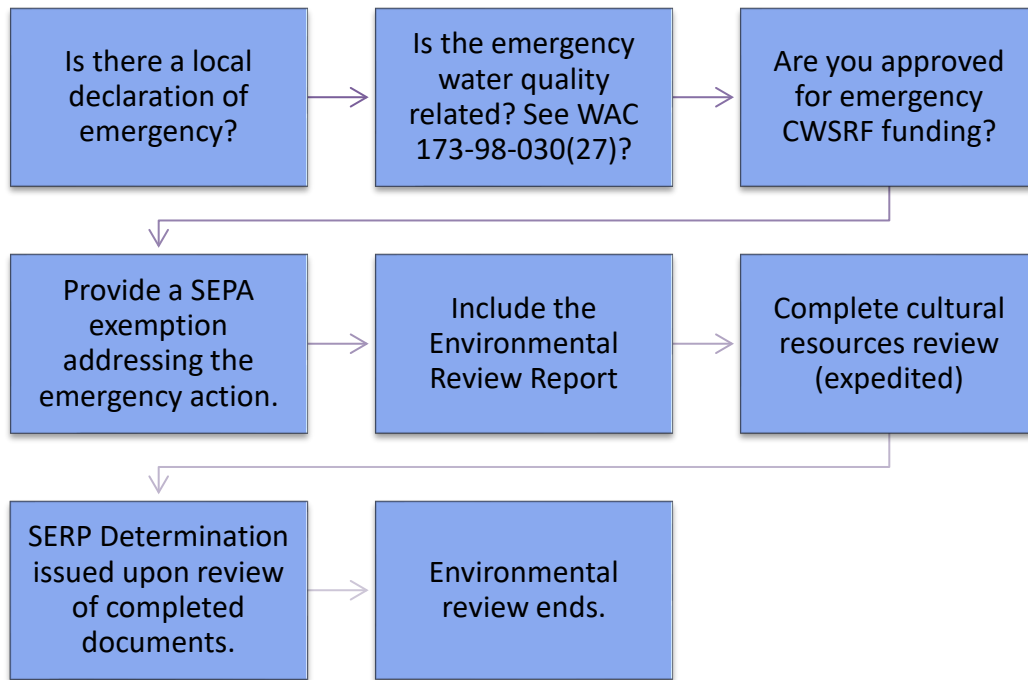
Is there a local declaration of emergency?

Is the emergency water quality related? See WAC 173-98-030(27)?

Are you approved for emergency CWSRF funding?

Provide a SEPA exemption addressing the emergency action.

Include the Environmental Review Report

Complete cultural resources review (expedited)

SERP Determination issued upon review of completed documents.

Environmental review ends.